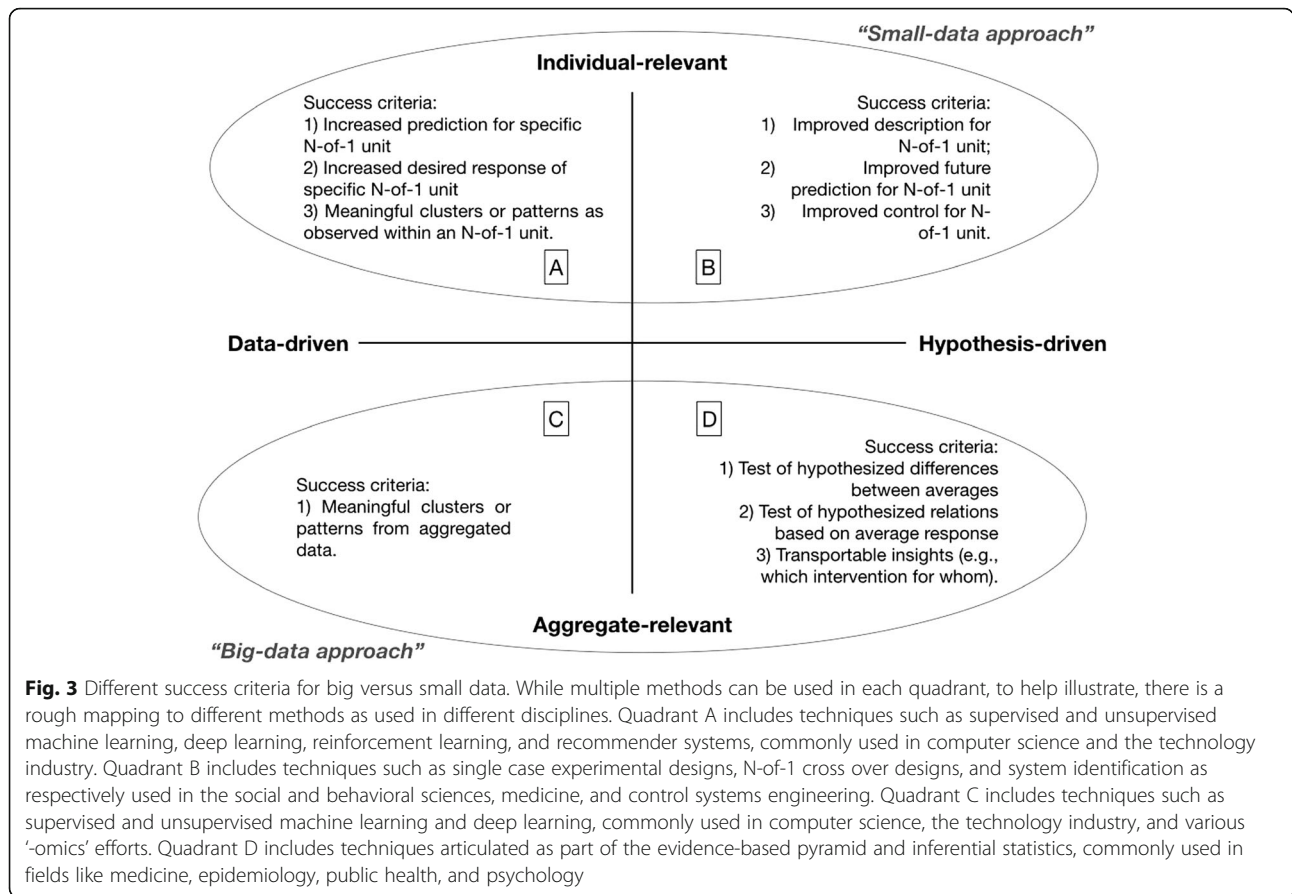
"Small-data approach"

Individual-relevant

Success criteria:
1) Increased prediction for specific N-of-1 unit
2) Increased desired response of specific N-of-1 unit
3) Meaningful clusters or patterns as observed within an N-of-1 unit.

A

Success criteria:
1) Improved description for N-of-1 unit;
2) Improved future prediction for N-of-1 unit
3) Improved control for N-of-1 unit.

B

Data-driven

Hypothesis-driven

C

Success criteria:
1) Meaningful clusters or patterns from aggregated data.

D

Success criteria:
1) Test of hypothesized differences between averages
2) Test of hypothesized relations based on average response
3) Transportable insights (e.g., which intervention for whom).

Aggregate-relevant

"Big-data approach"

**Fig. 3** Different success criteria for big versus small data. While multiple methods can be used in each quadrant, to help illustrate, there is a rough mapping to different methods as used in different disciplines. Quadrant A includes techniques such as supervised and unsupervised machine learning, deep learning, reinforcement learning, and recommender systems, commonly used in computer science and the technology industry. Quadrant B includes techniques such as single case experimental designs, N-of-1 cross over designs, and system identification as respectively used in the social and behavioral sciences, medicine, and control systems engineering. Quadrant C includes techniques such as supervised and unsupervised machine learning and deep learning, commonly used in computer science, the technology industry, and various '-omics' efforts. Quadrant D includes techniques articulated as part of the evidence-based pyramid and inferential statistics, commonly used in fields like medicine, epidemiology, public health, and psychology